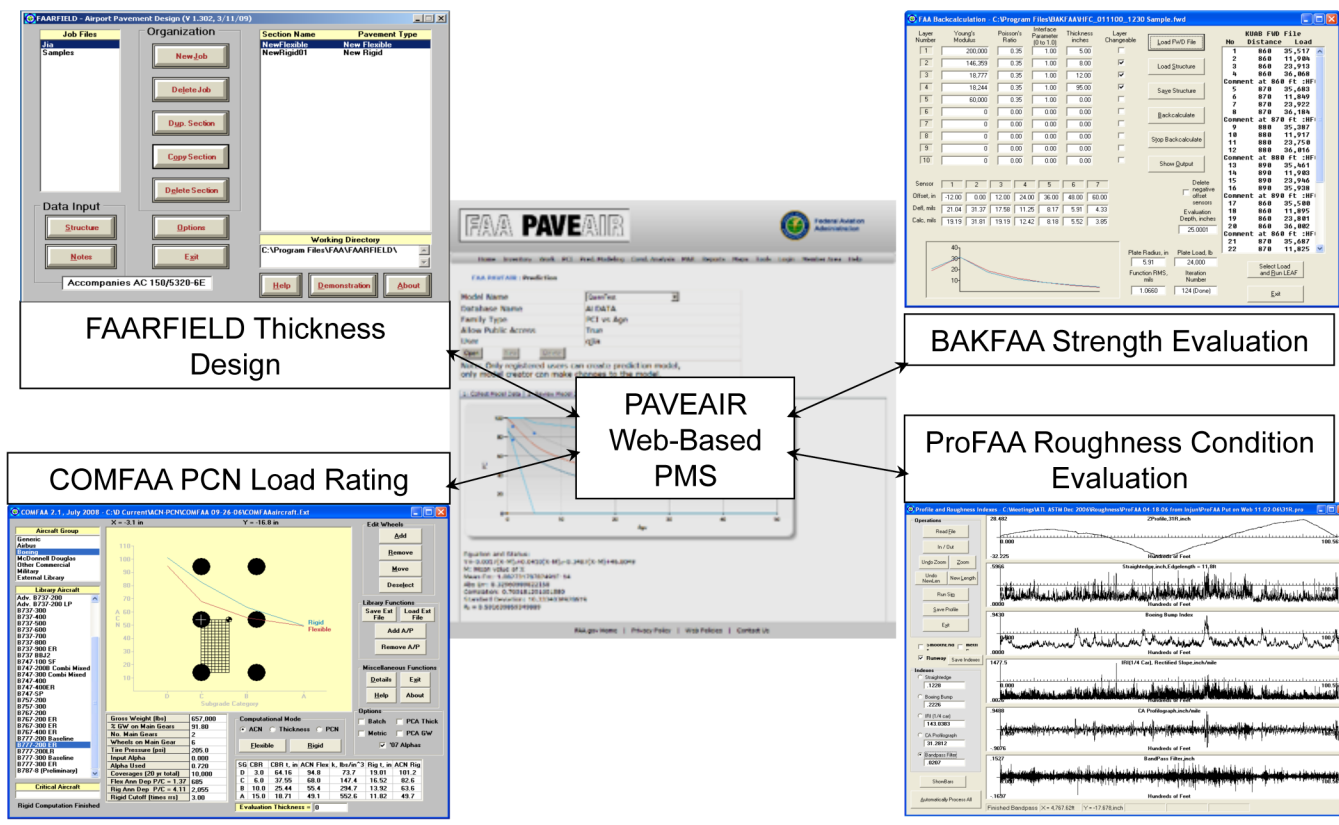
FAARFIELD - Airport Pavement Design (V 1.302, 3/11/09)

Job Files
Jia
Samples

Organization
New Job
Delete Job
Dup. Section
Copy Section
Delete Section
Options
Exit

Section Name | Pavement Type
NewFlexible | New Flexible
NewRigid01 | New Rigid

Data Input
Structure
Notes

Working Directory
C:\Program Files\FAA\FAARFIELD\

Accompanies AC 150/5320-6E

Help
Demonstration
About

FAARFIELD Thickness Design

FAA Backcalculation - C:\Program Files\BAKFAA\HFC_D11100_1230 Sample.fwd

| Layer Number | Young's Modulus | Poisson's Ratio | Interface Parameter (0 to 1.0) | Thickness inches | Layer Changeable |
|---|---|---|---|---|---|
| 1 | 200,000 | 0.35 | 1.00 | 5.00 | |
| 2 | 146,359 | 0.35 | 1.00 | 8.00 | |
| 3 | 18,777 | 0.35 | 1.00 | 12.00 | |
| 4 | 18,244 | 0.35 | 1.00 | 95.00 | |
| 5 | 60,000 | 0.35 | 1.00 | 0.00 | |
| 6 | 0 | 0.00 | 0.00 | 0.00 | |
| 7 | 0 | 0.00 | 0.00 | 0.00 | |
| 8 | 0 | 0.00 | 0.00 | 0.00 | |
| 9 | 0 | 0.00 | 0.00 | 0.00 | |
| 10 | 0 | 0.00 | 0.00 | 0.00 | |

Load FWD File
Load Structure
Save Structure
Backcalculate
Stop Backcalculate
Show Output

| Sensor | 1 | 2 | 3 | 4 | 5 | 6 | 7 |
|---|---|---|---|---|---|---|---|
| Offset, in | -12.00 | 0.00 | 12.00 | 24.00 | 36.00 | 48.00 | 60.00 |
| Defl, mils | 21.04 | 31.37 | 17.58 | 11.25 | 8.17 | 5.91 | 4.33 |
| Calc, mils | 19.19 | 31.81 | 19.19 | 12.42 | 9.18 | 5.52 | 3.85 |

Delete negative offset sensors
Evaluation Depth, inches
25.0001

KUAB FWD File
No Distance Load
1 860 35,517
2 860 11,904
3 860 23,913
4 860 36,060
Comment at 860 ft :HF
5 870 35,683
6 870 11,849
7 870 23,922
8 870 36,184
Comment at 870 ft :HF
9 880 35,387
10 880 11,917
11 880 23,750
12 880 36,016
Comment at 880 ft :HF
13 890 35,461
14 890 11,903
15 890 23,946
16 890 35,938
Comment at 890 ft :HF
17 860 35,500
18 860 11,895
19 860 23,801
20 860 36,002
Comment at 860 ft :HF
21 870 35,687
22 870 11,825

40
30
20
10

Plate Radius, in
5.91
Plate Load, lb
24,000
Function RMS, mils
1.0660
Iteration Number
124 (Done)
Select Load and Run LEAF
Exit

BAKFAA Strength Evaluation

FAA PAVEAIR
Federal Aviation Administration
PAVEAIR Web-Based PMS

ProFAA Roughness Condition Evaluation

COMFAA PCN Load Rating

COMFAA 2.1, July 2008 - C:\D Current\ACN-PCN\COMFAA 09-26-06\COMFAAaircraft.Ext
X = -3.1 in   Y = -16.8 in
Aircraft Group
Generic
Airbus
Boeing
McDonnell Douglas
Other Commercial
Military
External Library
Library Aircraft
Adv. B737-200
Adv. B737-200 LP
B737-300
B737-400
B737-500
B737-600
B737-700
B737-800
B737-900 ER
B737 BBJ2
B747-100 SF
B747-200B Combi Mixed
B747-300 Combi Mixed
B747-400
B747-400ER
B747-SP
B757-200
B757-300
B767-200
B767-200 ER
B767-300 ER
B767-400 ER
B777-200 Baseline
B777-200 ER
B777-200LR
B777-300 Baseline
B777-300 ER
B787-8 (Preliminary)
Critical Aircraft
Rigid Computation Finished
Rigid
Flexible
Subgrade Category
D C B A
Edit Wheels
Add
Remove
Move
Deselect
Libary Functions
Save Ext File
Load Ext File
Add A/P
Remove A/P
Miscellaneous Functions
Details
Exit
Help
About
| Gross Weight (lbs) | 657,000 |
|---|---|
| % GW on Main Gears | 91.80 |
| No. Main Gears | 2 |
| Wheels on Main Gear | 6 |
| Tire Pressure (psi) | 205.0 |
| Input Alpha | 0.000 |
| Alpha Used | 0.720 |
| Coverages (20 yr total) | 10,000 |
| Flex Ann Dep P/C = 1.37 | 685 |
| Rig Ann Dep P/C = 4.11 | 2,055 |
| Rigid Cutoff (times ns) | 3.00 |
Computational Mode
ACN  Thickness  PCN
Flexible
Rigid
Options
Batch  PCA Thick
Metric  PCA GW
'87 Alphas
| SG | CBR | CBR t, in | ACN Flex | k, lbs/in^3 | Rig t, in | ACN Rig |
|---|---|---|---|---|---|---|
| D | 3.0 | 64.16 | 94.8 | 73.7 | 19.01 | 101.2 |
| C | 6.0 | 37.55 | 68.0 | 147.4 | 16.52 | 82.6 |
| B | 10.0 | 25.44 | 55.4 | 294.7 | 13.92 | 63.6 |
| A | 15.0 | 18.71 | 49.1 | 552.6 | 11.82 | 49.7 |
Evaluation Thickness = 0

Profile and Roughness Indexes - C:\Meetings\ATL ASTM Dec 2006\Roughness\ProFAA 04-18-06 from Injun\ProFAA Put on Web 11-02-06\31R.pro
Operations
Read File
In / Out
Undo Zoom
Zoom
Undo NewLen
New Length
Run Sto
Save Profile
Exit
Runway
Save Indexes
Indexes
Straightedge
.1228
Boeing Bump
.2226
IRI (1/4 Car)
143.0383
CA Profilograph
31.2812
Bandpass Filter
.8207
ShowBars
Automatically Process All
20.482 Z Profile, 31R,inch
-32.225 Hundreds of Feet
.5966 Straightedge,inch,Edgelength = 11.8ft
.0000 Hundreds of Feet
.9430 Boeing Bump Index
.0000 Hundreds of Feet
1477.5 IRI(1/4 Car), Rectified Slope,inch/mile
.0000 Hundreds of Feet
9400 CA Profilograph,inch/mile
-9076 Hundreds of Feet
.1527 BandPass Filter,inch
-.1697 Hundreds of Feet
Finished Bandpass X = 4,767.62ft Y = -17.678 inch